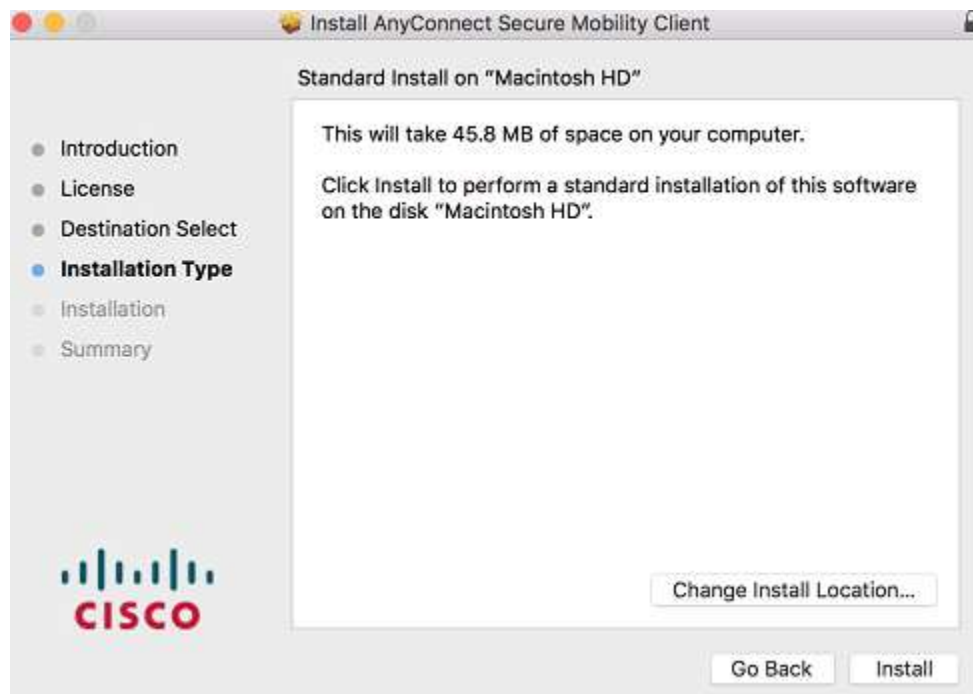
Install AnyConnect Secure Mobility Client

Standard Install on "Macintosh HD"

Introduction
License
Destination Select
Installation Type
Installation
Summary

This will take 45.8 MB of space on your computer.

Click Install to perform a standard installation of this software on the disk "Macintosh HD".

CISCO

Change Install Location...

Go Back
Install